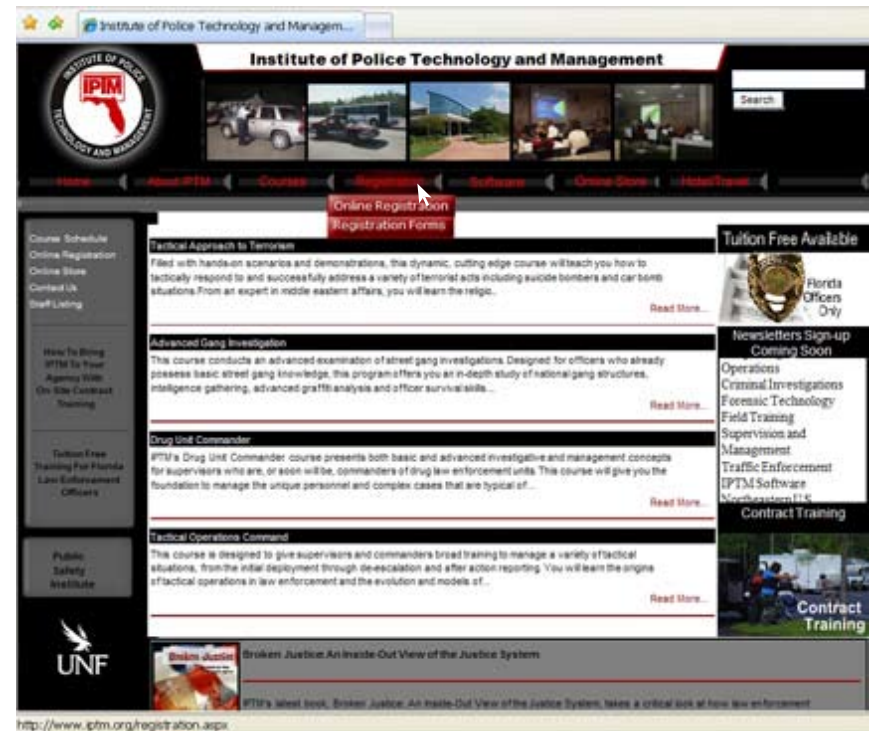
Institute of Police Technology and Managem...

Institute of Police Technology and Management

INSTITUTE OF POLICE TECHNOLOGY AND MANAGEMENT

IPTM

Search

Home | About IPTM | Courses | Registration | Software | Online Store | Hotel/Travel

Online Registration
Registration Forms

Course Schedule
Online Registration
Online Store
Contact Us
Staff Listing

How To Bring IPTM To Your Agency With On Site Contract Training

Tuition Free Training For Florida Law Enforcement Officers

Public Safety Institute

UNF

Tactical Approach to Terrorism

Filled with hands-on scenarios and demonstrations, this dynamic, cutting edge course will teach you how to tactically respond to and successfully address a variety of terrorist acts including suicide bombers and car bomb situations.From an expert in middle eastern affairs, you will learn the religio...

Read More...

Advanced Gang Investigation

This course conducts an advanced examination of street gang investigations. Designed for officers who already possess basic street gang knowledge, this program offers you an in-depth study of national gang structures, intelligence gathering, advanced graffiti analysis and officer survival skills...

Read More...

Drug Unit Commander

IPTM's Drug Unit Commander course presents both basic and advanced investigative and management concepts for supervisors who are, or soon will be, commanders of drug law enforcement units. This course will give you the foundation to manage the unique personnel and complex cases that are typical of...

Read More...

Tactical Operations Command

This course is designed to give supervisors and commanders broad training to manage a variety of tactical situations, from the initial deployment through de-escalation and after action reporting. You will learn the origins of tactical operations in law enforcement and the evolution and models of...

Read More...

Broken Justice

Broken Justice: An Inside-Out View of the Justice System

IPTM's latest book, Broken Justice: An Inside-Out View of the Justice System, takes a critical look at how law enforcement

Tuition Free Available

Florida Officers Only

Newsletters Sign-up Coming Soon

Operations
Criminal Investigations
Forensic Technology
Field Training
Supervision and Management
Traffic Enforcement
IPTM Software
Northeastern U.S.

Contract Training

Contract Training

http://www.iptm.org/registration.aspx